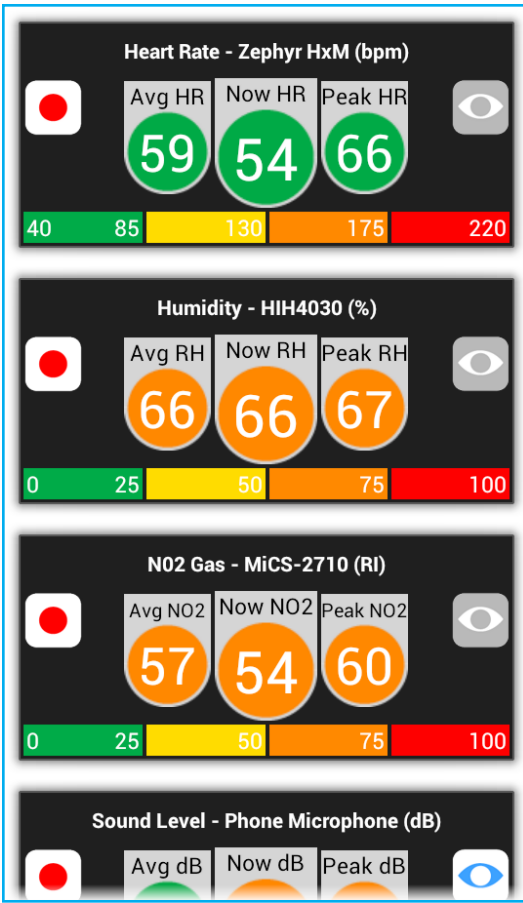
Heart Rate - Zephyr HxM (bpm)

Avg HR 59
Now HR 54
Peak HR 66

40 85 130 175 220

Humidity - HIH4030 (%)

Avg RH 66
Now RH 66
Peak RH 67

0 25 50 75 100

N02 Gas - MiCS-2710 (RI)

Avg NO2 57
Now NO2 54
Peak NO2 60

0 25 50 75 100

Sound Level - Phone Microphone (dB)

Avg dB
Now dB
Peak dB